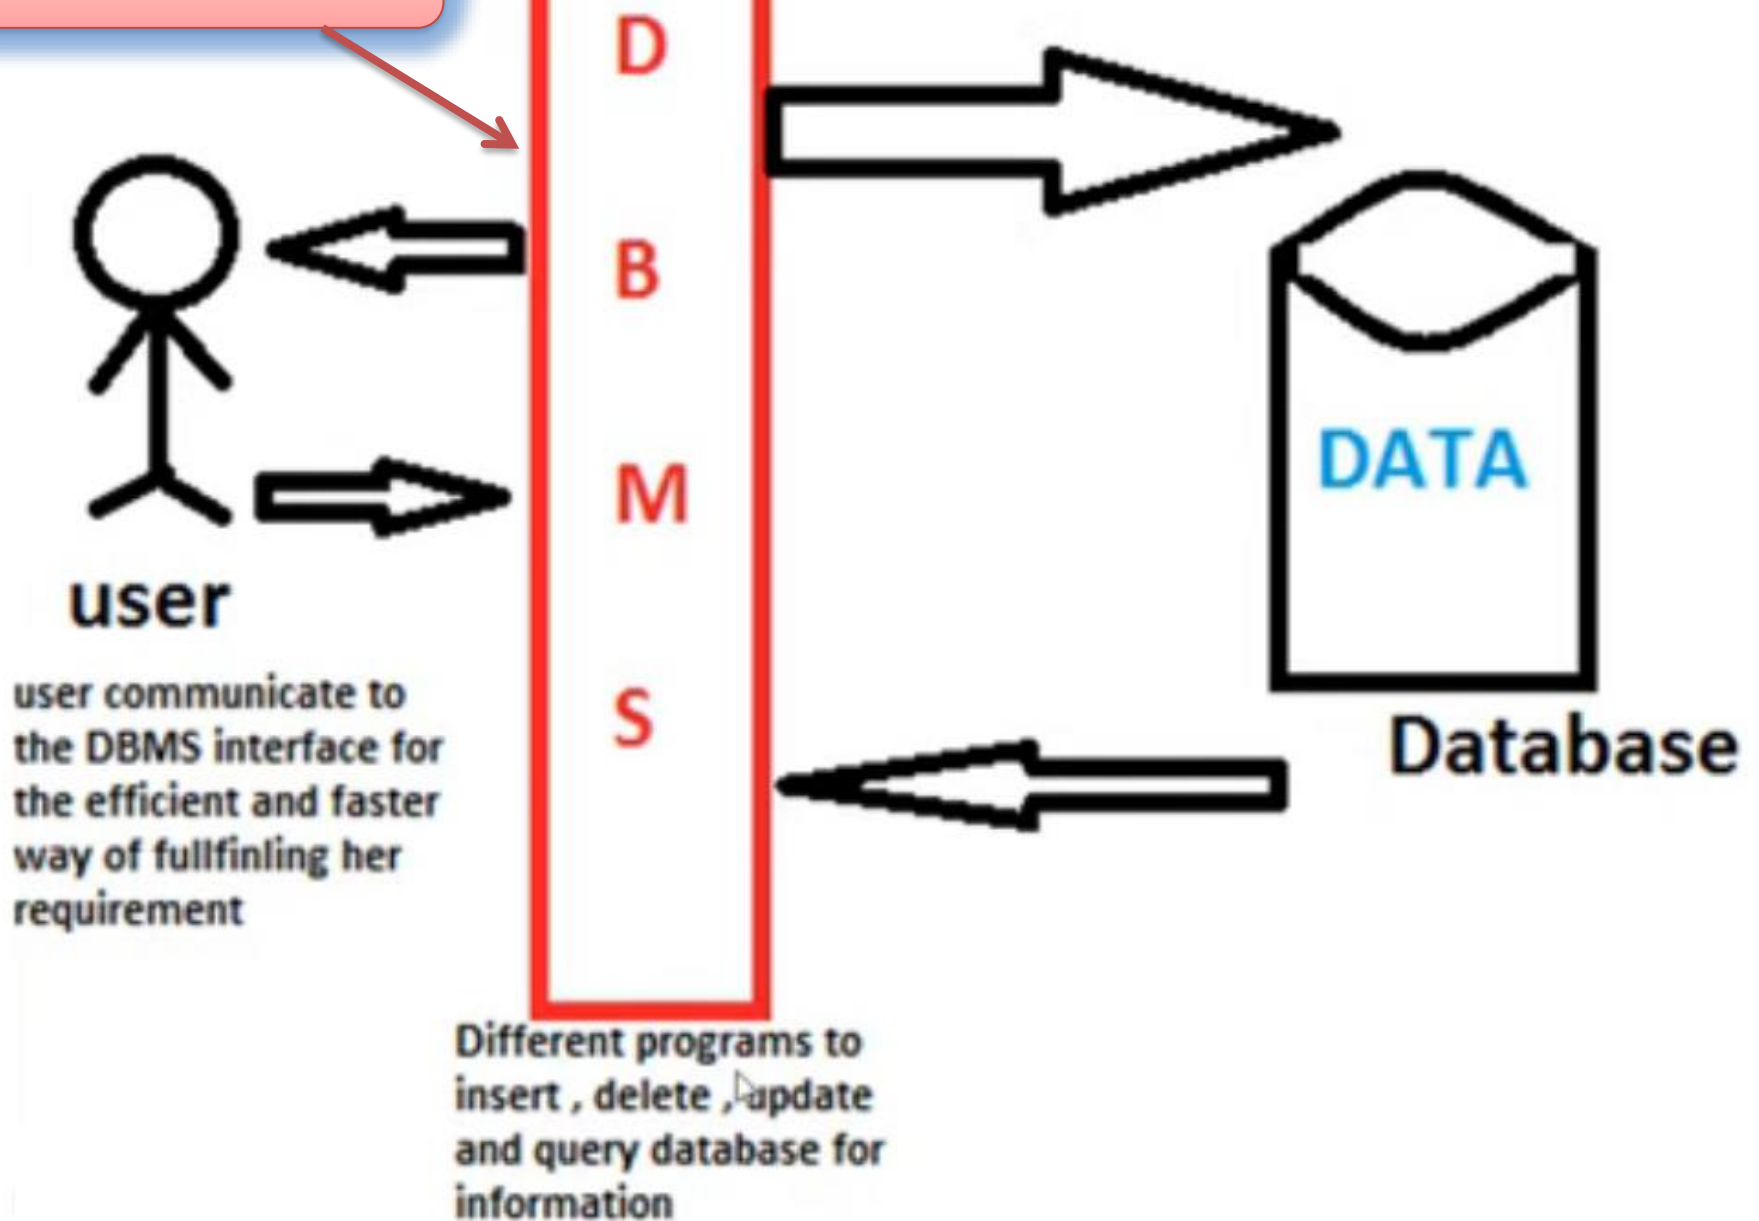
D

B

M

S

user

user communicate to the DBMS interface for the efficient and faster way of fullfinling her requirement

DATA

Database

Different programs to insert , delete , update and query database for information